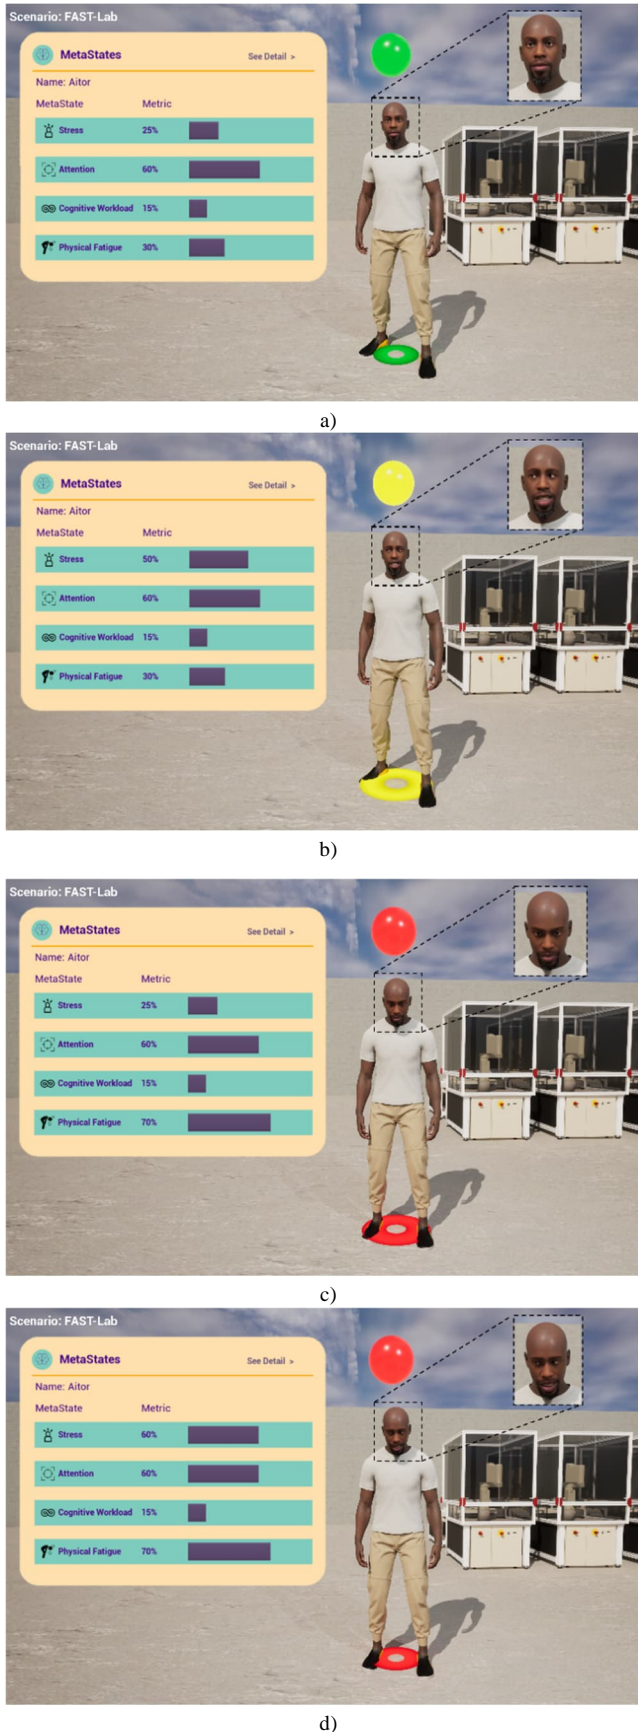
Scenario: FAST-Lab

MetaStates

See Detail >

Name: Aitor

| MetaState | Metric |
|---|---|
| Stress | 25% |
| Attention | 60% |
| Cognitive Workload | 15% |
| Physical Fatigue | 30% |

a)

Scenario: FAST-Lab

MetaStates

See Detail >

Name: Aitor

| MetaState | Metric |
|---|---|
| Stress | 50% |
| Attention | 60% |
| Cognitive Workload | 15% |
| Physical Fatigue | 30% |

b)

Scenario: FAST-Lab

MetaStates

See Detail >

Name: Aitor

| MetaState | Metric |
|---|---|
| Stress | 25% |
| Attention | 60% |
| Cognitive Workload | 15% |
| Physical Fatigue | 70% |

c)

Scenario: FAST-Lab

MetaStates

See Detail >

Name: Aitor

| MetaState | Metric |
|---|---|
| Stress | 60% |
| Attention | 60% |
| Cognitive Workload | 15% |
| Physical Fatigue | 70% |

d)